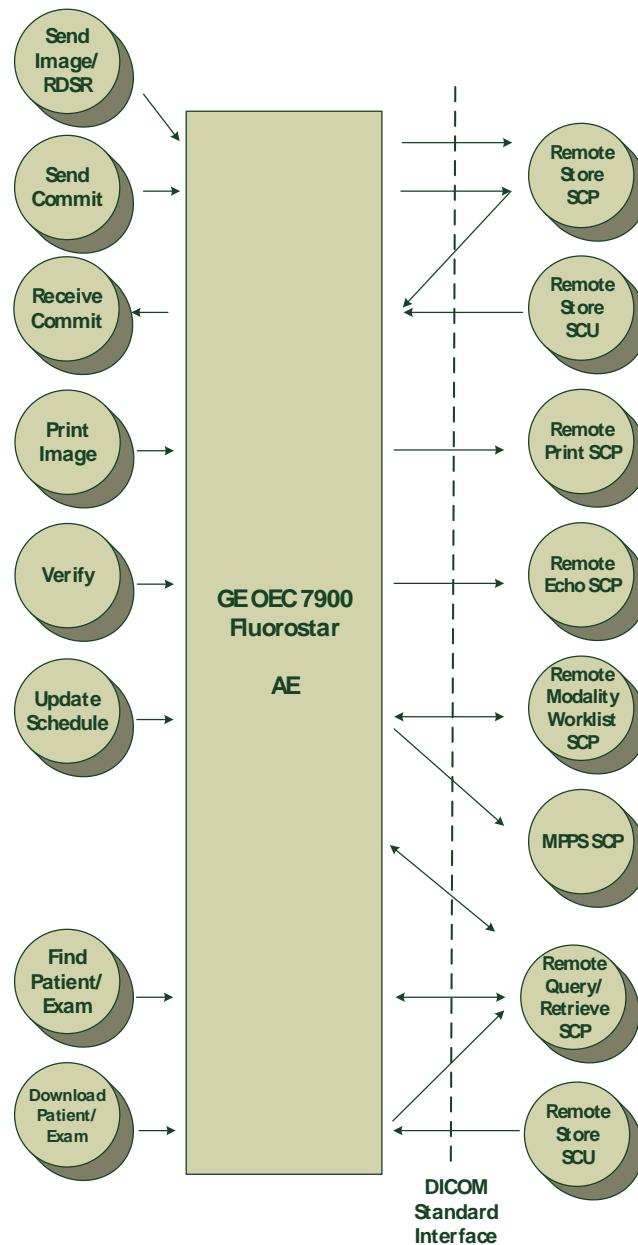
Send Image/ RDSR

Send Commit

Receive Commit

Print Image

Verify

Update Schedule

Find Patient/ Exam

Download Patient/ Exam

GE OEC 7900 Fluorostar

AE

Remote Store SCP

Remote Store SCU

Remote Print SCP

Remote Echo SCP

Remote Modality Worklist SCP

MPPS SCP

Remote Query/ Retrieve SCP

Remote Store SCU

DICOM Standard Interface